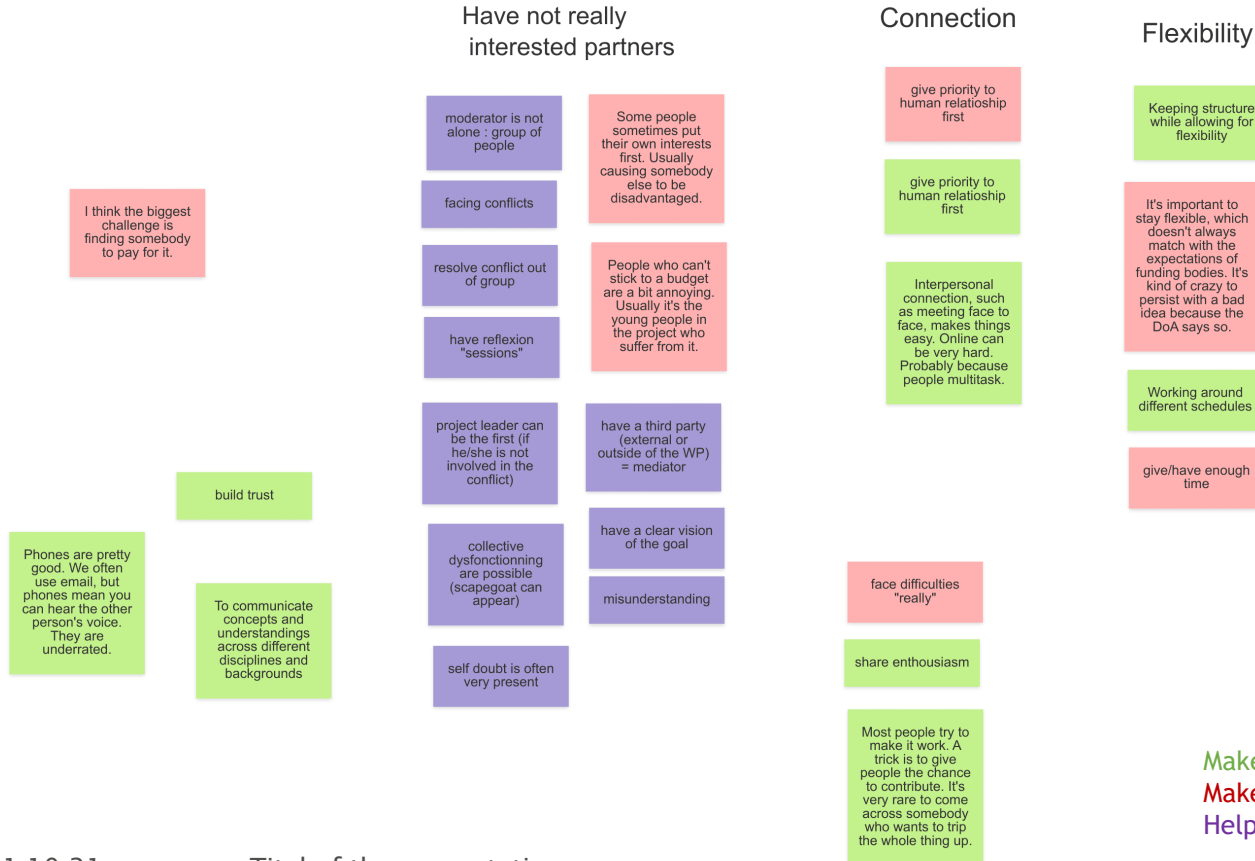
Have not really interested partners

Connection

Flexibility

moderator is not alone : group of people

Some people sometimes put their own interests first. Usually causing somebody else to be disadvantaged.

give priority to human relatioship first

Keeping structure while allowing for flexibility

I think the biggest challenge is finding somebody to pay for it.

facing conflicts

give priority to human relatioship first

It's important to stay flexible, which doesn't always match with the expectations of funding bodies. It's kind of crazy to persist with a bad idea because the DoA says so.

resolve conflict out of group

People who can't stick to a budget are a bit annoying. Usually it's the young people in the project who suffer from it.

Interpersonal connection, such as meeting face to face, makes things easy. Online can be very hard. Probably because people multitask.

have reflexion "sessions"

Working around different schedules

project leader can be the first (if he/she is not involved in the conflict)

have a third party (external or outside of the WP) = mediator

give/have enough time

build trust

Phones are pretty good. We often use email, but phones mean you can hear the other person's voice. They are underrated.

collective dysfonctionning are possible (scapegoat can appear)

have a clear vision of the goal

To communicate concepts and understandings across different disciplines and backgrounds

misunderstanding

face difficulties "really"

share enthousiasm

self doubt is often very present

Most people try to make it work. A trick is to give people the chance to contribute. It's very rare to come across somebody who wants to trip the whole thing up.

Make
Make
Help

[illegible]1.10.21 Titel of the presentation